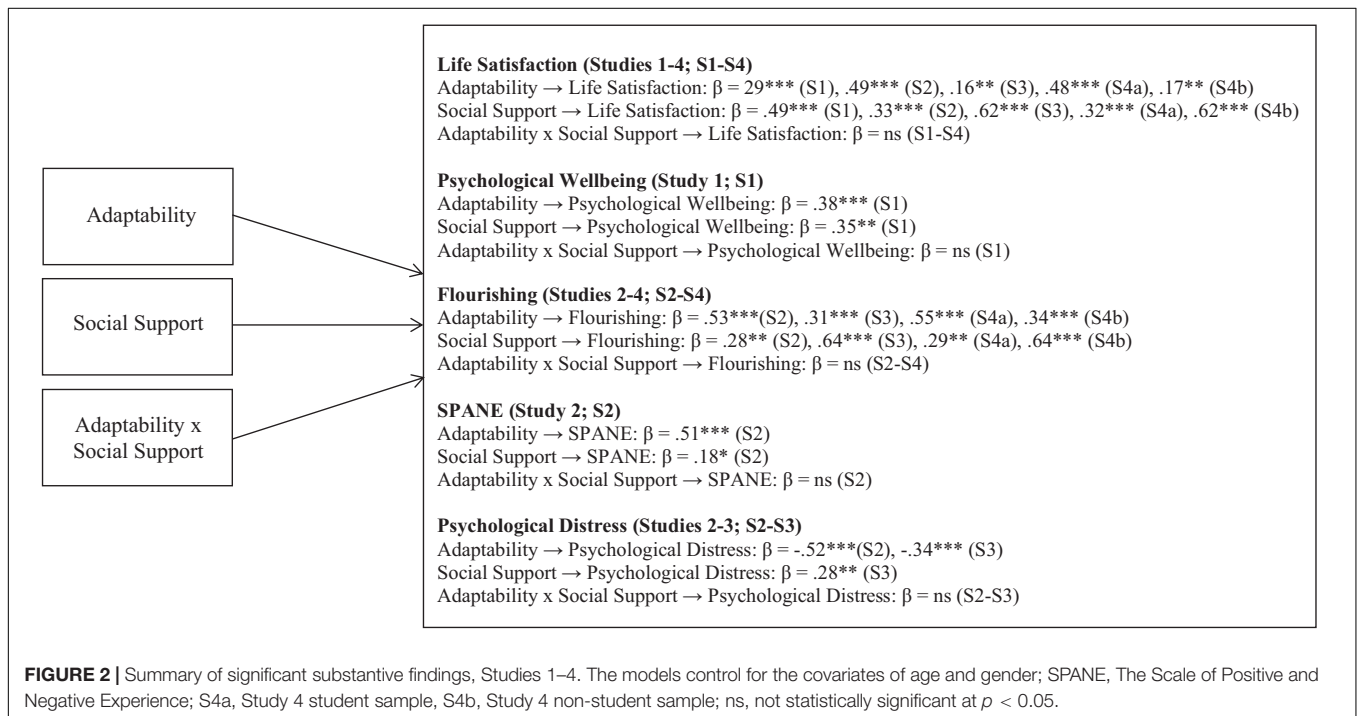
Adaptability

Social Support

Adaptability x Social Support

**Life Satisfaction (Studies 1-4; S1-S4)**
Adaptability → Life Satisfaction: β = 29*** (S1), .49*** (S2), .16** (S3), .48*** (S4a), .17** (S4b)
Social Support → Life Satisfaction: β = .49*** (S1), .33*** (S2), .62*** (S3), .32*** (S4a), .62*** (S4b)
Adaptability x Social Support → Life Satisfaction: β = ns (S1-S4)

**Psychological Wellbeing (Study 1; S1)**
Adaptability → Psychological Wellbeing: β = .38*** (S1)
Social Support → Psychological Wellbeing: β = .35** (S1)
Adaptability x Social Support → Psychological Wellbeing: β = ns (S1)

**Flourishing (Studies 2-4; S2-S4)**
Adaptability → Flourishing: β = .53***(S2), .31*** (S3), .55*** (S4a), .34*** (S4b)
Social Support → Flourishing: β = .28** (S2), .64*** (S3), .29** (S4a), .64*** (S4b)
Adaptability x Social Support → Flourishing: β = ns (S2-S4)

**SPANE (Study 2; S2)**
Adaptability → SPANE: β = .51*** (S2)
Social Support → SPANE: β = .18* (S2)
Adaptability x Social Support → SPANE: β = ns (S2)

**Psychological Distress (Studies 2-3; S2-S3)**
Adaptability → Psychological Distress: β = -.52***(S2), -.34*** (S3)
Social Support → Psychological Distress: β = .28** (S3)
Adaptability x Social Support → Psychological Distress: β = ns (S2-S3)

**FIGURE 2 |** Summary of significant substantive findings, Studies 1–4. The models control for the covariates of age and gender; SPANE, The Scale of Positive and Negative Experience; S4a, Study 4 student sample, S4b, Study 4 non-student sample; ns, not statistically significant at $p < 0.05$.